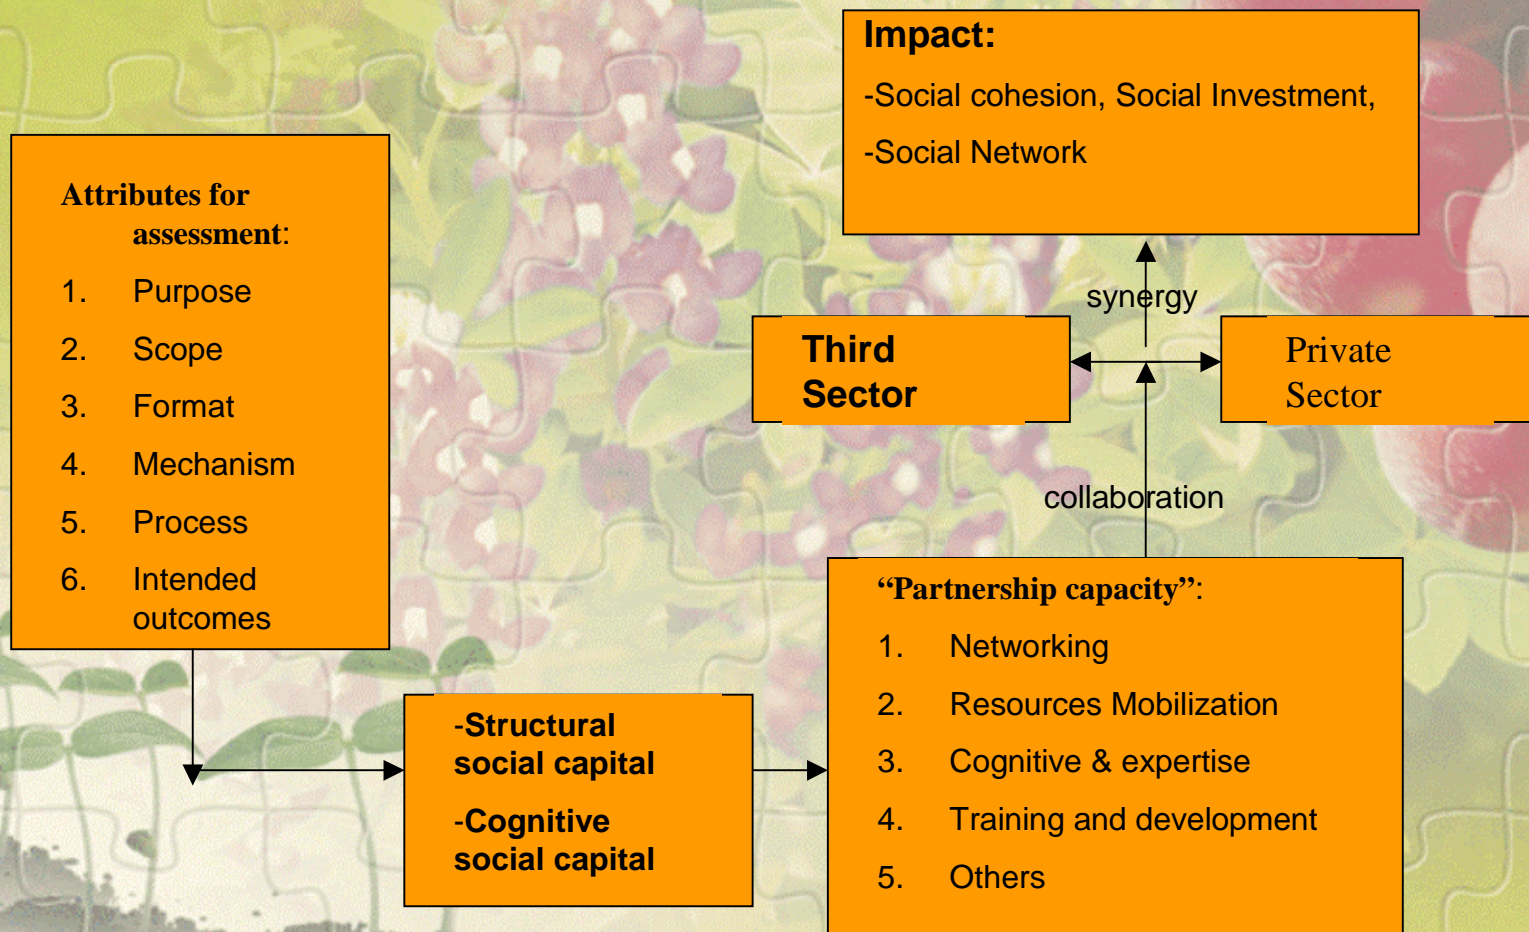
Impact:
-Social cohesion, Social Investment,
-Social Network

Attributes for assessment:
1. Purpose
2. Scope
3. Format
4. Mechanism
5. Process
6. Intended outcomes

synergy

Third Sector

Private Sector

collaboration

-Structural social capital
-Cognitive social capital

"Partnership capacity":
1. Networking
2. Resources Mobilization
3. Cognitive & expertise
4. Training and development
5. Others